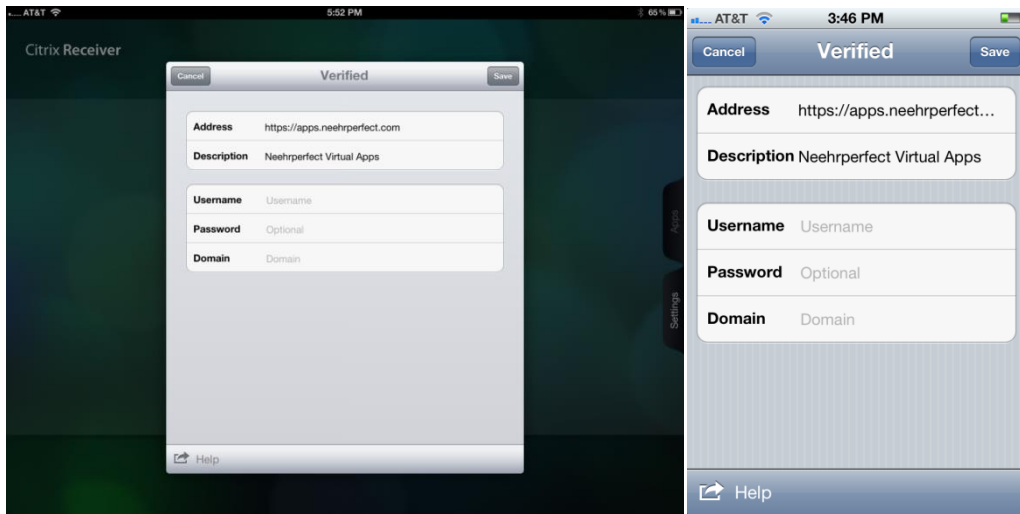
AT&T 5:52 PM 65%

Citrix Receiver

Cancel Verified Save

Address https://apps.neehrperfect.com
Description Neehrperfect Virtual Apps

Username Username
Password Optional
Domain Domain

Apps
Settings

Help

AT&T 3:46 PM

Cancel Verified Save

Address https://apps.neehrperfect...
Description Neehrperfect Virtual Apps

Username Username
Password Optional
Domain Domain

Help